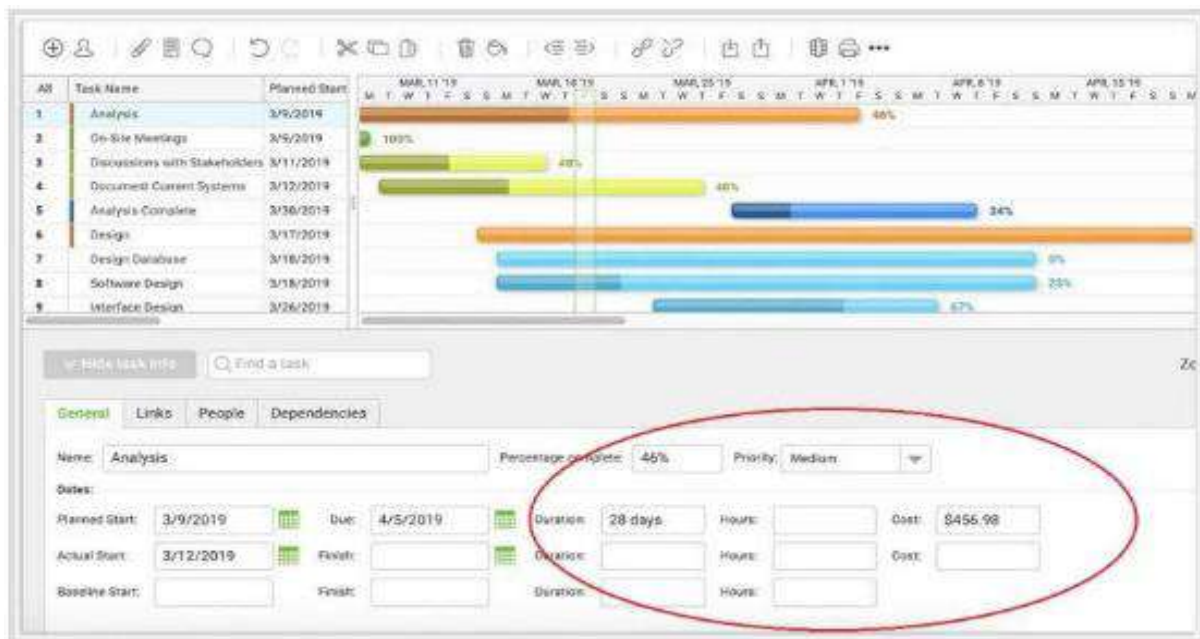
| All | Task Name | Planned Start |
|---|---|---|
| 1 | Analysis | 3/9/2019 |
| 2 | On-Site Meetings | 3/9/2019 |
| 3 | Discussions with Stakeholders | 3/11/2019 |
| 4 | Document Current Systems | 3/12/2019 |
| 5 | Analysis Complete | 3/30/2019 |
| 6 | Design | 3/17/2019 |
| 7 | Design Database | 3/18/2019 |
| 8 | Software Design | 3/18/2019 |
| 9 | Interface Design | 3/26/2019 |

MAR, 11 '19 MAR, 18 '19 MAR, 25 '19 APR, 1 '19 APR, 8 '19 APR, 15 '19

M T W T F S S M T W T F S S M T W T F S S M T W T F S S M T W T F S S M T W T F S S M

46%
100%
48%
48%
34%
0%
25%
67%

Hide task info
Find a task

Zo

General Links People Dependencies

Name: Analysis
Percentage complete: 46%
Priority: Medium

Dates:

Planned Start: 3/9/2019 Due: 4/5/2019 Duration: 28 days Hours: Cost: $456.98

Actual Start: 3/12/2019 Finish: Duration: Hours: Cost:

Baseline Start: Finish: Duration: Hours: